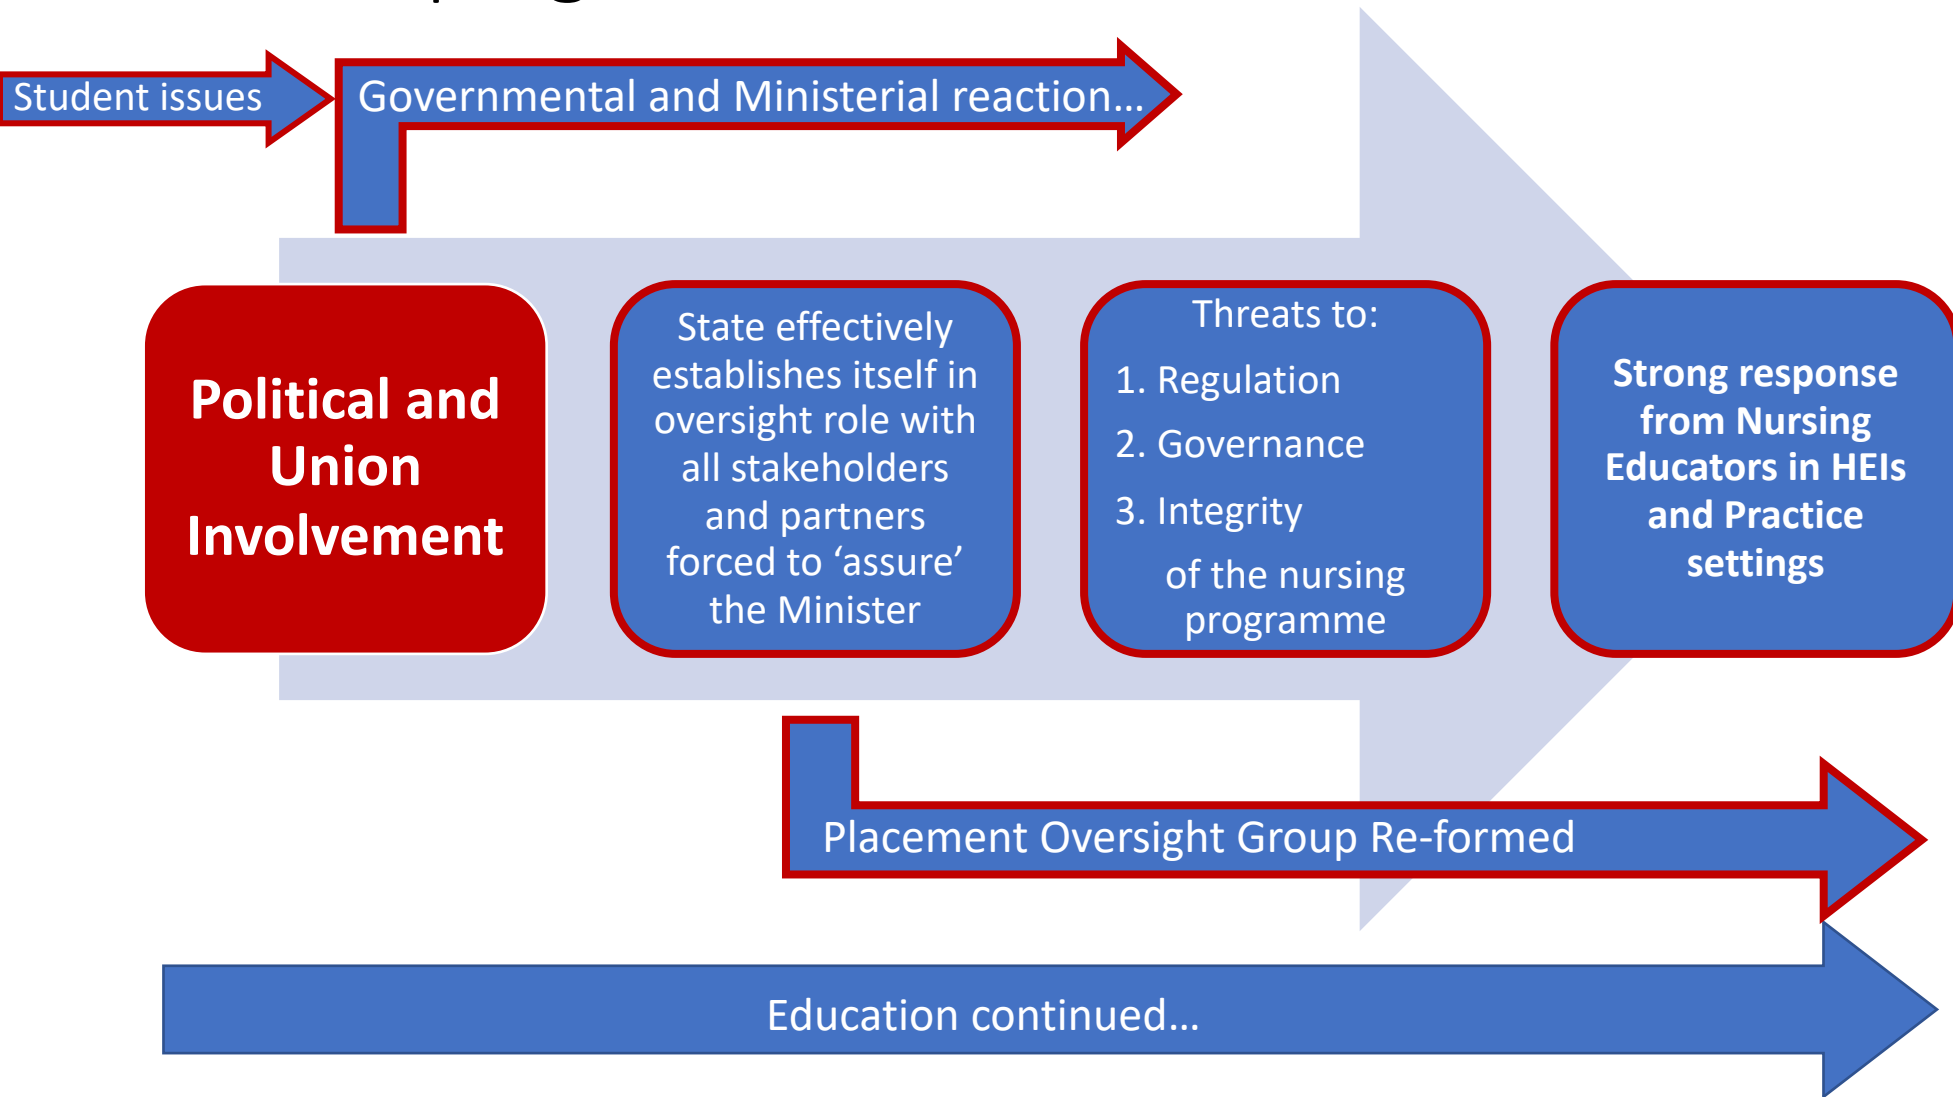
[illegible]

Student issues

Governmental and Ministerial reaction…

Political and Union Involvement

State effectively establishes itself in oversight role with all stakeholders and partners forced to 'assure' the Minister

Threats to:
1. Regulation
2. Governance
3. Integrity
of the nursing programme

Strong response from Nursing Educators in HEIs and Practice settings

Placement Oversight Group Re-formed

Education continued…